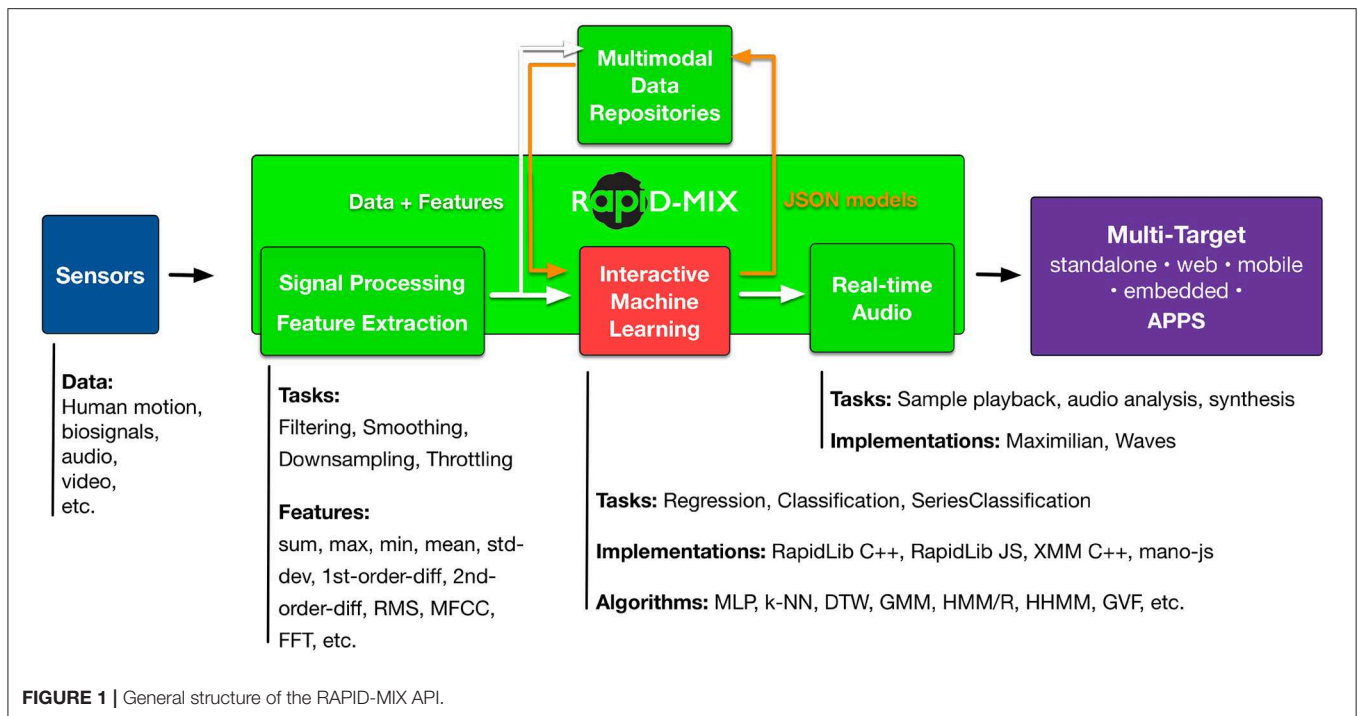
Multimodal Data Repositories

Data + Features

RAPID-MIX

JSON models

Sensors

Signal Processing Feature Extraction

Interactive Machine Learning

Real-time Audio

Multi-Target
standalone • web • mobile • embedded •
APPS

Data:
Human motion, biosignals, audio, video, etc.

Tasks:
Filtering, Smoothing, Downsampling, Throttling

Features:
sum, max, min, mean, std-dev, 1st-order-diff, 2nd-order-diff, RMS, MFCC, FFT, etc.

Tasks: Sample playback, audio analysis, synthesis

Implementations: Maximilian, Waves

Tasks: Regression, Classification, SeriesClassification

Implementations: RapidLib C++, RapidLib JS, XMM C++, mano-js

Algorithms: MLP, k-NN, DTW, GMM, HMM/R, HHMM, GVF, etc.

FIGURE 1 | General structure of the RAPID-MIX API.